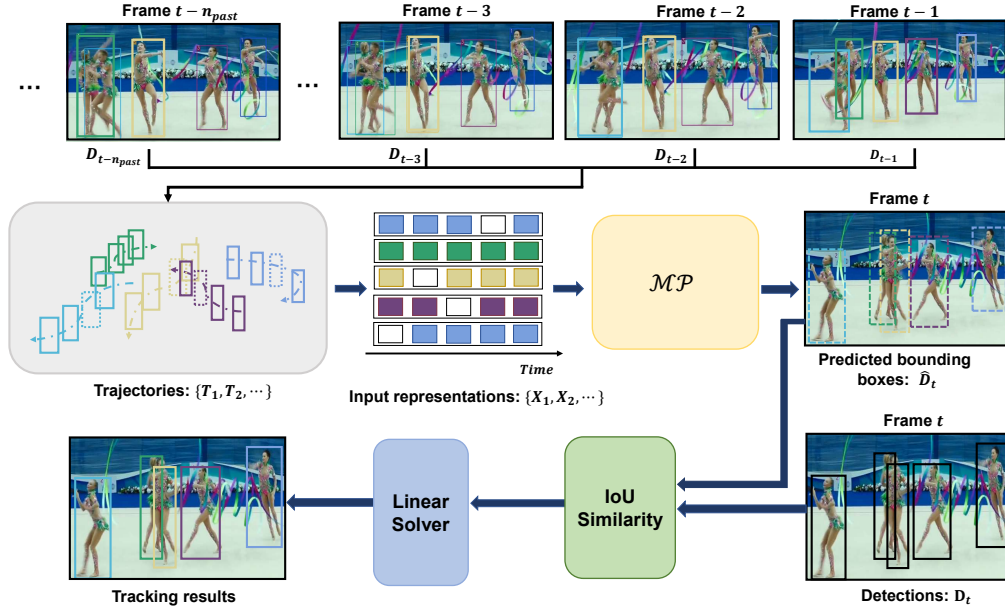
Frame $t - n_{past}$

Frame $t - 3$

Frame $t - 2$

Frame $t - 1$

...

...

$D_{t-n_{past}}$

$D_{t-3}$

$D_{t-2}$

$D_{t-1}$

Frame $t$

$\mathcal{MP}$

Time

Trajectories: $\{T_1, T_2, \cdots\}$

Input representations: $\{X_1, X_2, \cdots\}$

Predicted bounding boxes: $\widehat{D}_t$

Frame $t$

Linear Solver

IoU Similarity

Tracking results

Detections: $D_t$